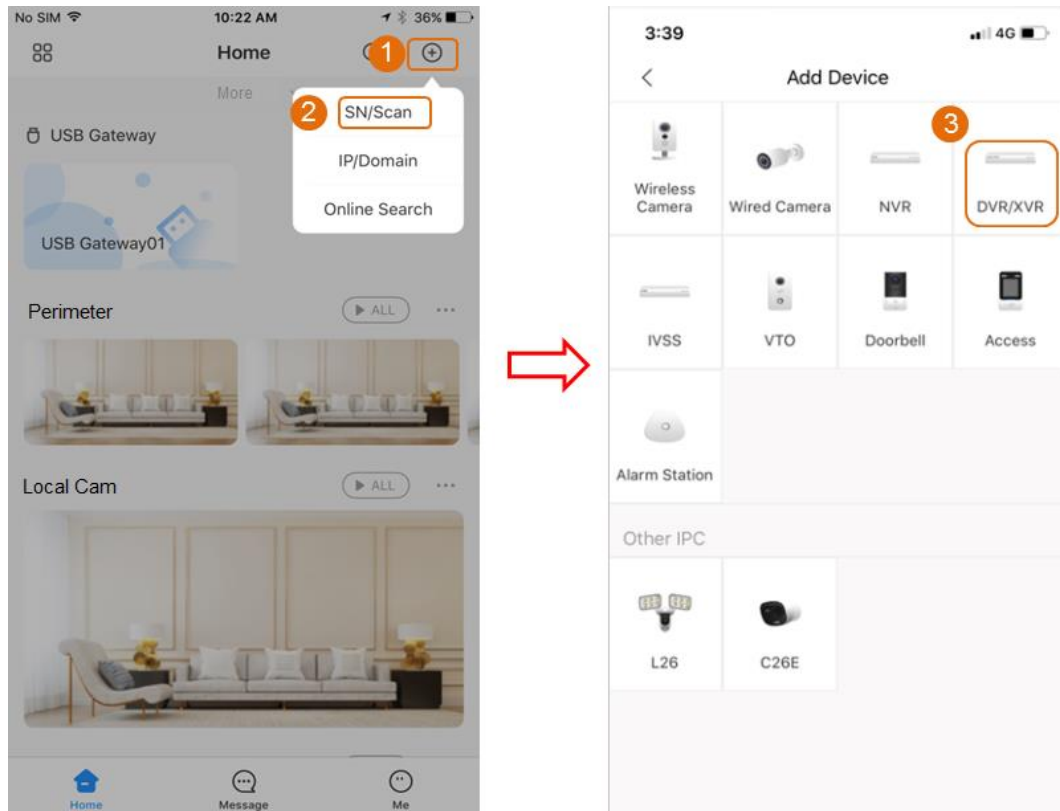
No SIM 10:22 AM 36%

Home

1

More

2 SN/Scan

IP/Domain

Online Search

USB Gateway

USB Gateway01

Perimeter

ALL ···

Local Cam

ALL ···

Home Message Me

3:39 4G

Add Device

3

Wireless Camera

Wired Camera

NVR

DVR/XVR

IVSS

VTO

Doorbell

Access

Alarm Station

Other IPC

L26

C26E